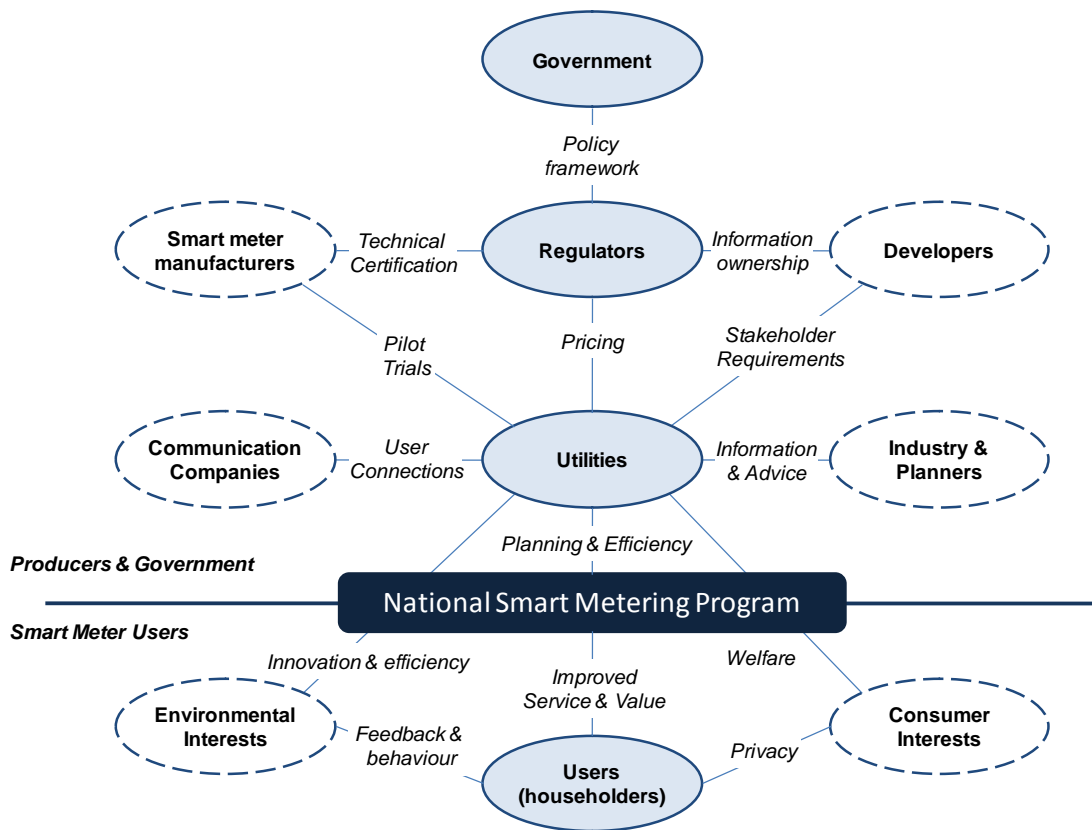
Government

Policy framework

Smart meter manufacturers

Technical Certification

Regulators

Information ownership

Developers

Pilot Trials

Pricing

Stakeholder Requirements

Communication Companies

User Connections

Utilities

Information & Advice

Industry & Planners

Planning & Efficiency

Producers & Government

National Smart Metering Program

Smart Meter Users

Innovation & efficiency

Improved Service & Value

Welfare

Environmental Interests

Feedback & behaviour

Users (householders)

Privacy

Consumer Interests